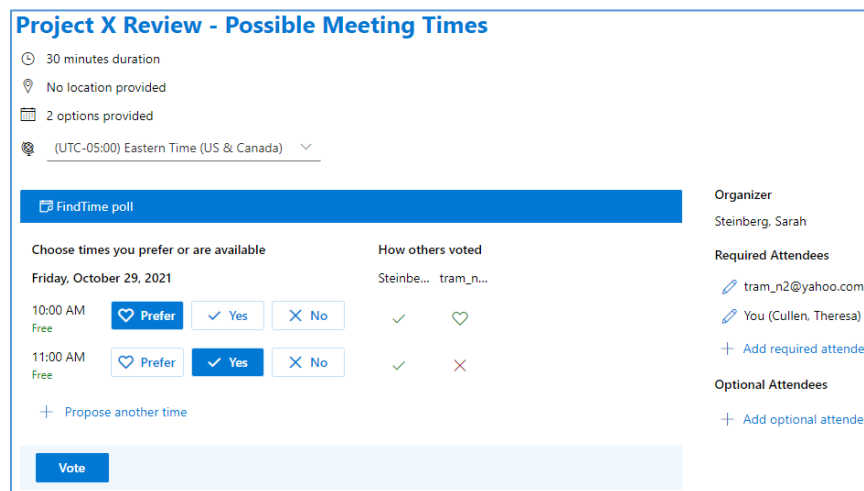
Project X Review - Possible Meeting Times

30 minutes duration

No location provided

2 options provided

(UTC-05:00) Eastern Time (US & Canada)

FindTime poll

Choose times you prefer or are available

Friday, October 29, 2021

10:00 AM
Free

Prefer Yes No

11:00 AM
Free

Prefer Yes No

Propose another time

How others voted

Steinbe... tram_n...

Vote

Organizer

Steinberg, Sarah

Required Attendees

tram_n2@yahoo.com

You (Cullen, Theresa)

Add required attende

Optional Attendees

Add optional attende